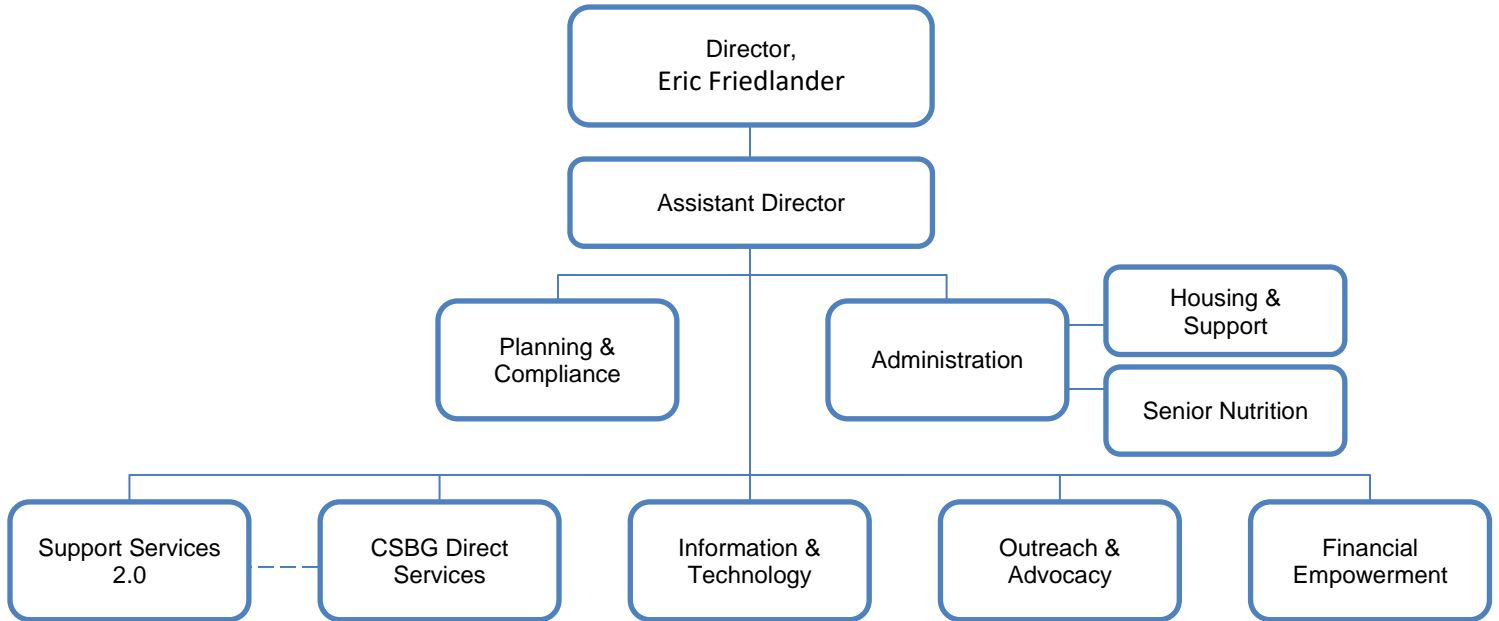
Director,
Eric Friedlander

Assistant Director

Planning & Compliance

Administration

Housing & Support

Senior Nutrition

Support Services 2.0

CSBG Direct Services

Information & Technology

Outreach & Advocacy

Financial Empowerment